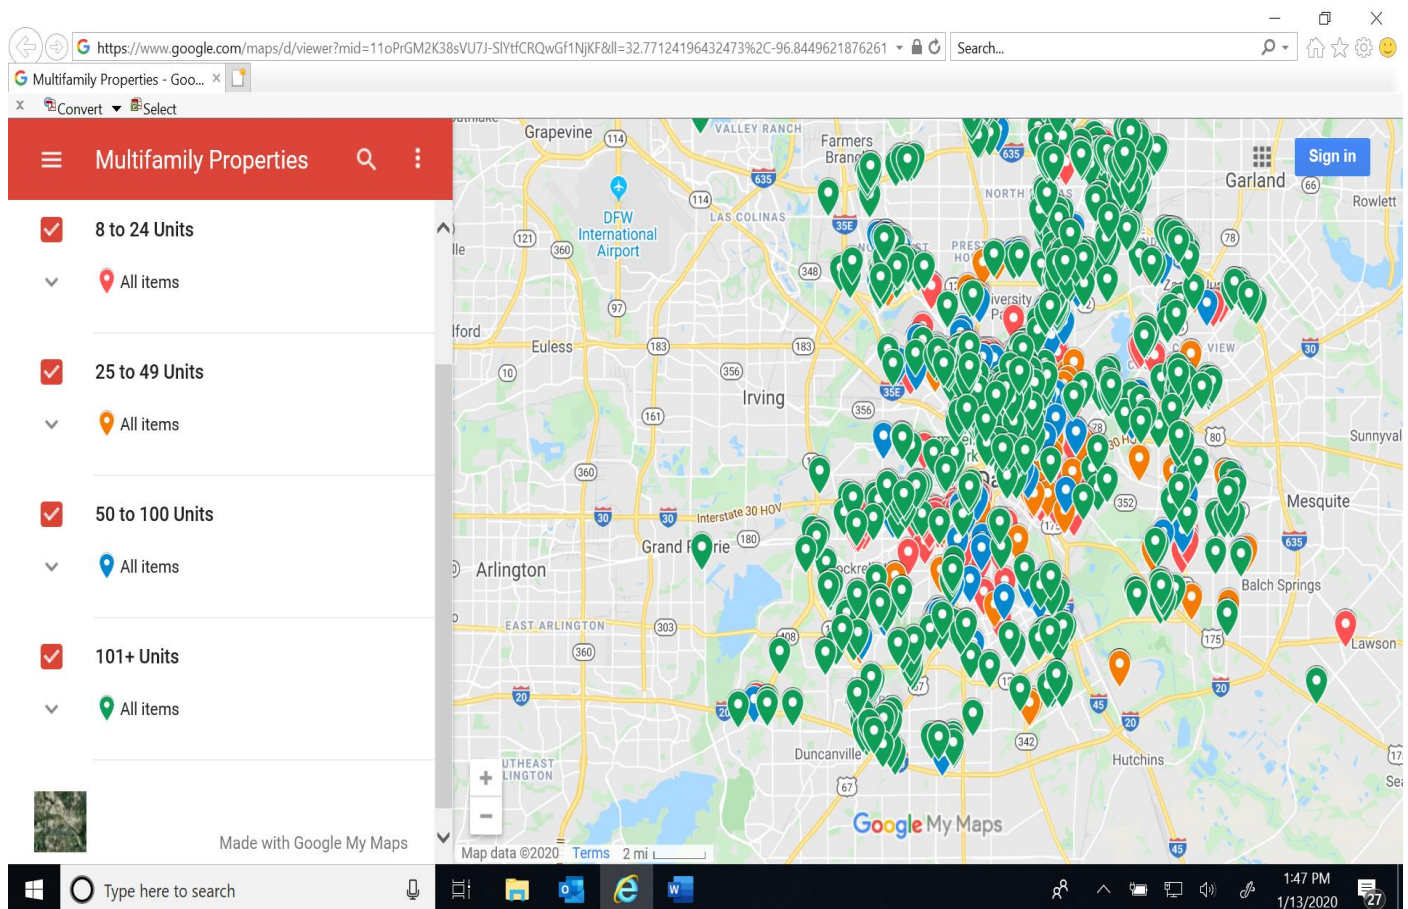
https://www.google.com/maps/d/viewer?mid=11oPrGM2K38sVU7J-SIYtfCRQwGf1NjKF&ll=32.77124196432473%2C-96.8449621876261

Search...

Multifamily Properties - Goo... ×

Convert Select

Multifamily Properties

8 to 24 Units

All items

25 to 49 Units

All items

50 to 100 Units

All items

101+ Units

All items

Made with Google My Maps

Sign in

Grapevine
VALLEY RANCH
Farmers Branch
Garland
Rowlett
DFW International Airport
LAS COLINAS
NORTH
Euless
Irving
University Park
VIEW
Sunnyvale
Interstate 30 HOV
Mesquite
Grand Prairie
Arlington
Balch Springs
EAST ARLINGTON
Lawson
Duncanville
Hutchins
SOUTHEAST ARLINGTON
Google My Maps
Map data ©2020 Terms 2 mi

114 635 35E 121 360 97 183 10 356 161 30 180 303 408 20 67 342 45 175 80 352 78 66

Type here to search

1:47 PM
1/13/2020
27